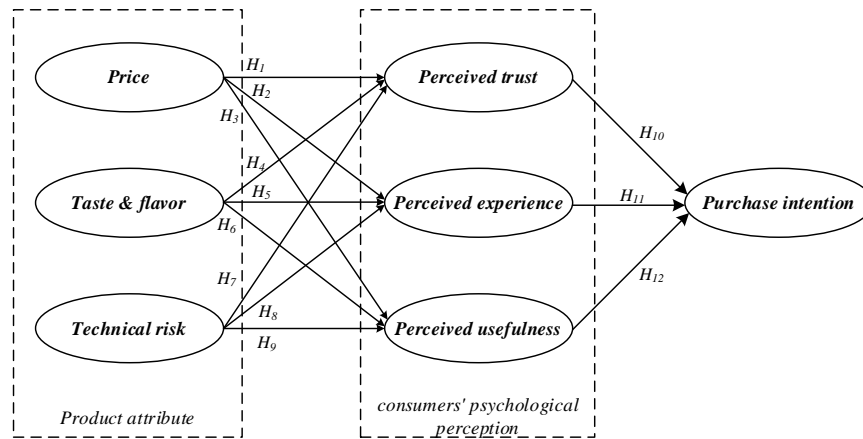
Price

Taste & flavor

Technical risk

Product attribute

$H_1$

$H_2$

$H_3$

$H_4$

$H_5$

$H_6$

$H_7$

$H_8$

$H_9$

Perceived trust

Perceived experience

Perceived usefulness

consumers' psychological perception

$H_{10}$

$H_{11}$

$H_{12}$

Purchase intention